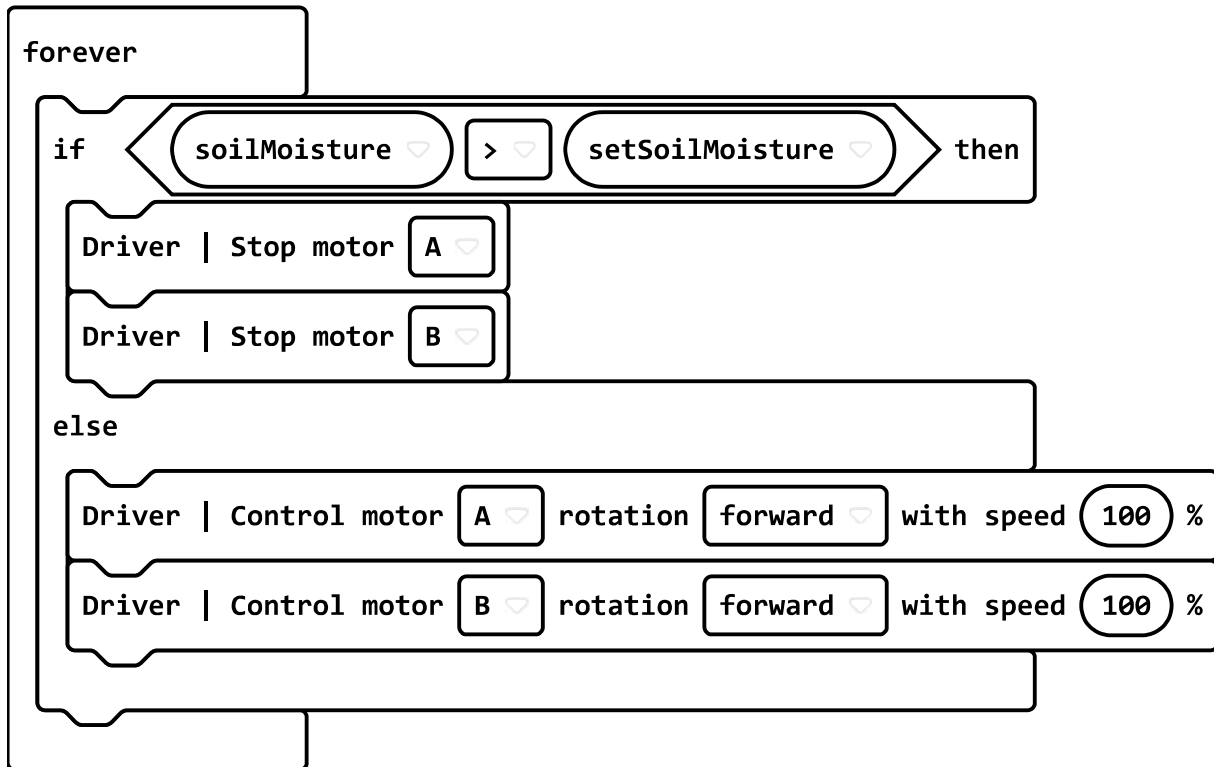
forever

if soilMoisture > setSoilMoisture then

Driver | Stop motor A

Driver | Stop motor B

else

Driver | Control motor A rotation forward with speed 100 %

Driver | Control motor B rotation forward with speed 100 %